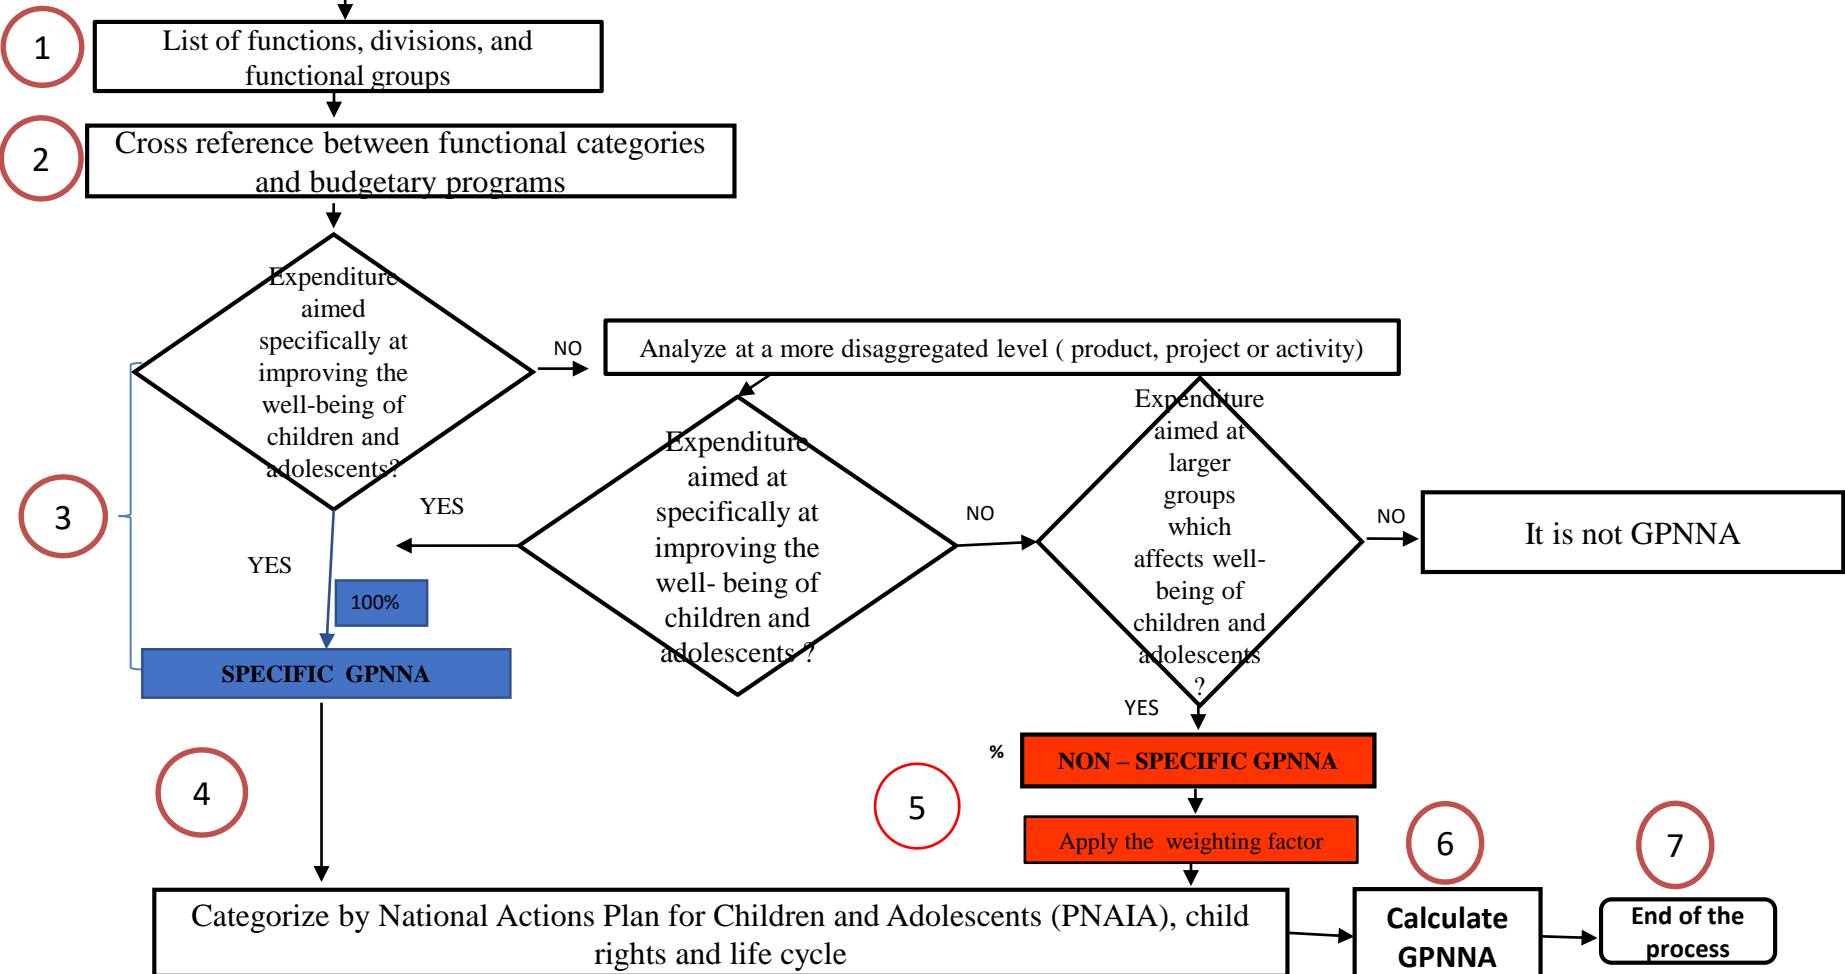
1

List of functions, divisions, and functional groups

2

Cross reference between functional categories and budgetary programs

Expenditure aimed specifically at improving the well-being of children and adolescents?

NO

Analyze at a more disaggregated level ( product, project or activity)

3

YES

YES

100%

SPECIFIC GPNNA

Expenditure aimed at specifically at improving the well- being of children and adolescents ?

NO

Expenditure aimed at larger groups which affects well-being of children and adolescents ?

NO

It is not GPNNA

YES

%

NON – SPECIFIC GPNNA

4

5

Apply the weighting factor

6

7

Categorize by National Actions Plan for Children and Adolescents (PNAIA), child rights and life cycle

Calculate GPNNA

End of the process